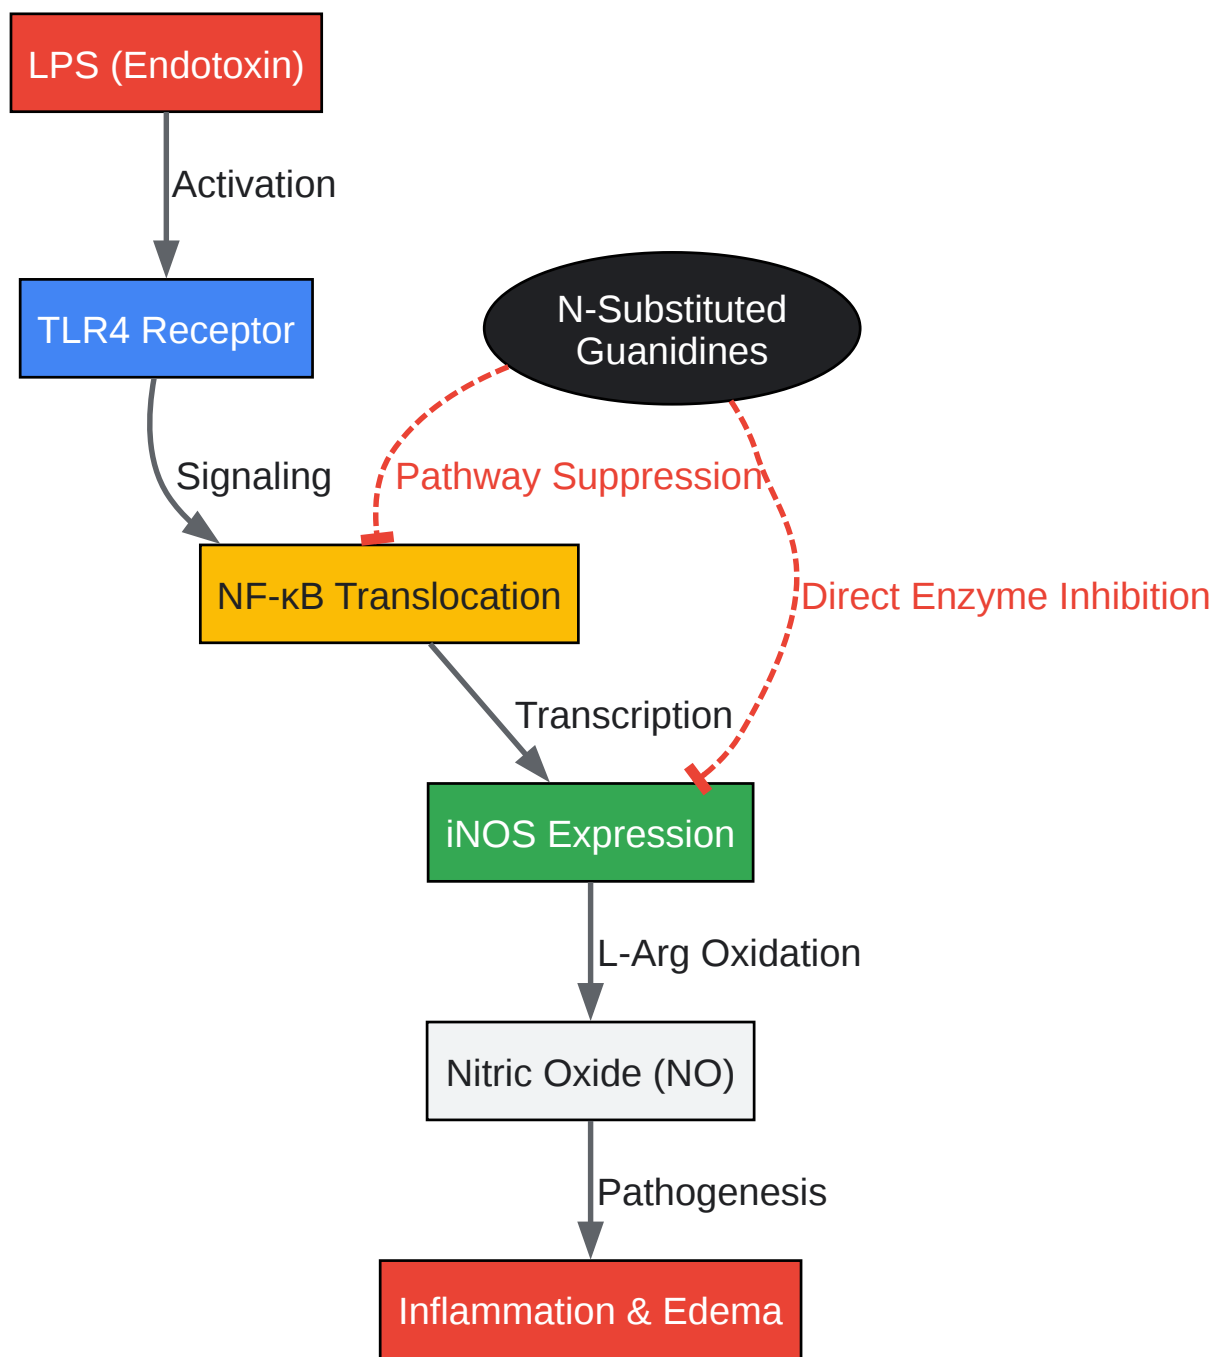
LPS (Endotoxin)

Activation

TLR4 Receptor

N-Substituted Guanidines

Signaling

Pathway Suppression

NF-κB Translocation

Direct Enzyme Inhibition

Transcription

iNOS Expression

L-Arg Oxidation

Nitric Oxide (NO)

Pathogenesis

Inflammation & Edema